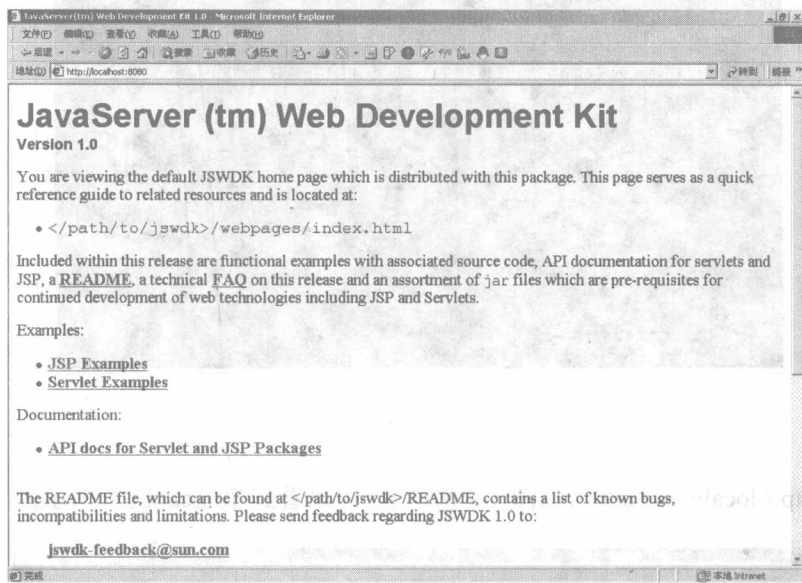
JavaServer(tm) Web Development Kit 1.0 - Microsoft Internet Explorer

文件(F) 编辑(E) 查看(V) 收藏(A) 工具(T) 帮助(H)

后退 搜索 收藏 历史

地址(D) http://localhost:8080 转到 链接

JavaServer (tm) Web Development Kit
Version 1.0

You are viewing the default JSWDK home page which is distributed with this package. This page serves as a quick reference guide to related resources and is located at:

• </path/to/jswdk>/webpages/index.html

Included within this release are functional examples with associated source code, API documentation for servlets and JSP, a README, a technical FAQ on this release and an assortment of jar files which are pre-requisites for continued development of web technologies including JSP and Servlets.

Examples:

• JSP Examples
• Servlet Examples

Documentation:

• API docs for Servlet and JSP Packages

The README file, which can be found at </path/to/jswdk>/README, contains a list of known bugs, incompatibilities and limitations. Please send feedback regarding JSWDK 1.0 to:

jswdk-feedback@sun.com

完成 本地 Intranet